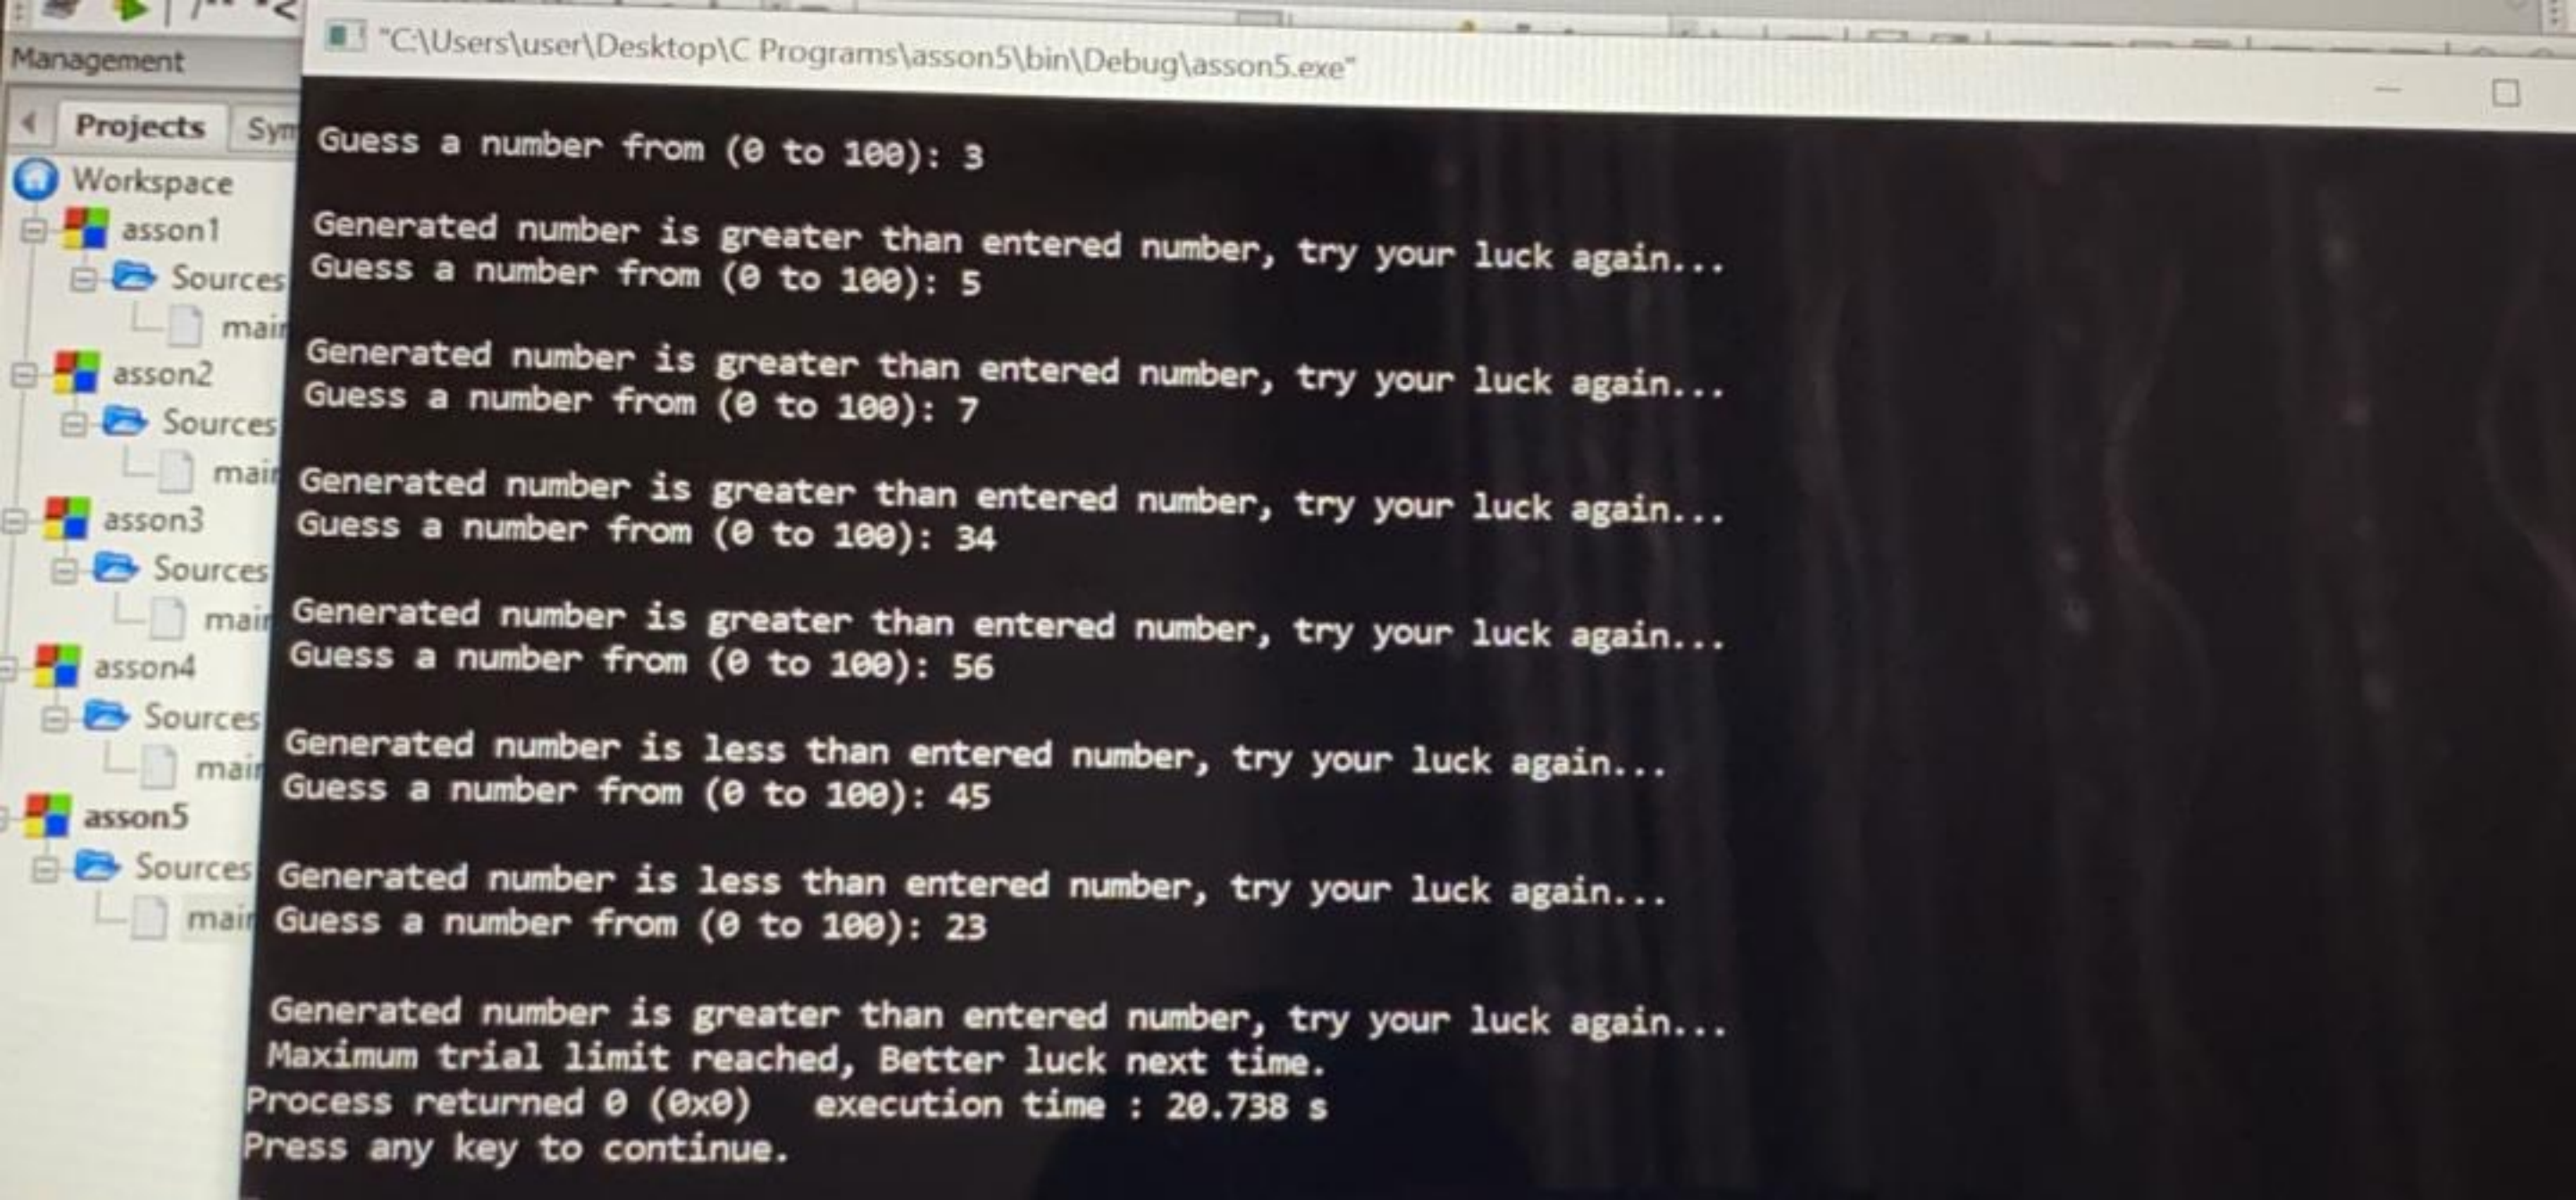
Management

Projects Sym

Workspace
asson1
Sources
mai
asson2
Sources
mai
asson3
Sources
mai
asson4
Sources
mai
asson5
Sources
mai

"C:\Users\user\Desktop\C Programs\asson5\bin\Debug\asson5.exe"

Guess a number from (0 to 100): 3

Generated number is greater than entered number, try your luck again...
Guess a number from (0 to 100): 5

Generated number is greater than entered number, try your luck again...
Guess a number from (0 to 100): 7

Generated number is greater than entered number, try your luck again...
Guess a number from (0 to 100): 34

Generated number is greater than entered number, try your luck again...
Guess a number from (0 to 100): 56

Generated number is less than entered number, try your luck again...
Guess a number from (0 to 100): 45

Generated number is less than entered number, try your luck again...
Guess a number from (0 to 100): 23

Generated number is greater than entered number, try your luck again...
Maximum trial limit reached, Better luck next time.
Process returned 0 (0x0)   execution time : 20.738 s
Press any key to continue.